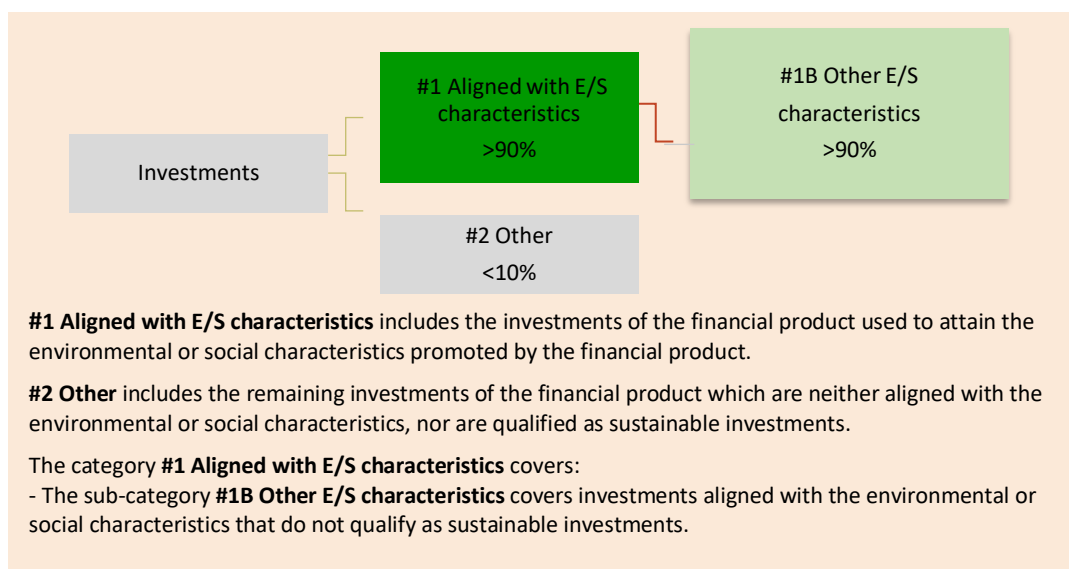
Investments

#1 Aligned with E/S characteristics
>90%

#1B Other E/S characteristics
>90%

#2 Other
<10%

**#1 Aligned with E/S characteristics** includes the investments of the financial product used to attain the environmental or social characteristics promoted by the financial product.

**#2 Other** includes the remaining investments of the financial product which are neither aligned with the environmental or social characteristics, nor are qualified as sustainable investments.

The category **#1 Aligned with E/S characteristics** covers:
- The sub-category **#1B Other E/S characteristics** covers investments aligned with the environmental or social characteristics that do not qualify as sustainable investments.